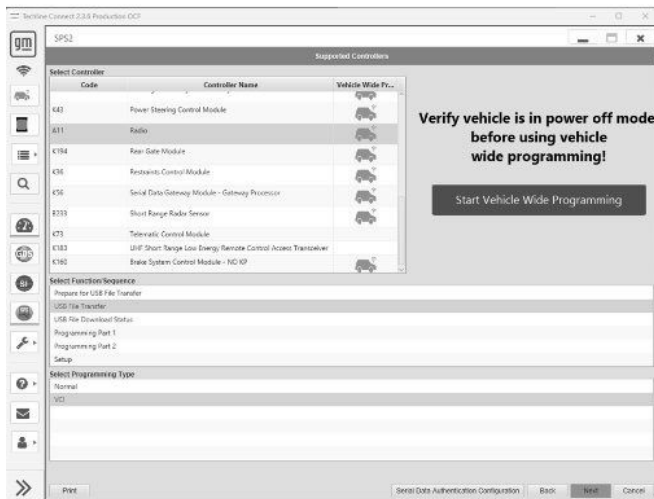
Techline Connect 2.3.6 Production OCF

gm

SPS2

Supported Controllers

Select Controller

| Code | Controller Name | Vehicle Wide Pr... |
|---|---|---|
| K43 | Power Steering Control Module | |
| A11 | Radio | |
| K194 | Rear Gate Module | |
| K36 | Restraints Control Module | |
| K56 | Serial Data Gateway Module - Gateway Processor | |
| B233 | Short Range Radar Sensor | |
| K73 | Telematic Control Module | |
| K183 | UHF Short Range Low Energy Remote Control Access Transceiver | |
| K160 | Brake System Control Module - NO KP | |

Verify vehicle is in power off mode before using vehicle wide programming!

Start Vehicle Wide Programming

Select Function/Sequence

Prepare for USB File Transfer

USB File Transfer

USB File Download Status

Programming Part 1

Programming Part 2

Setup

Select Programming Type

Normal

VCI

Print

Serial Data Authentication Configuration

Back

Next

Cancel